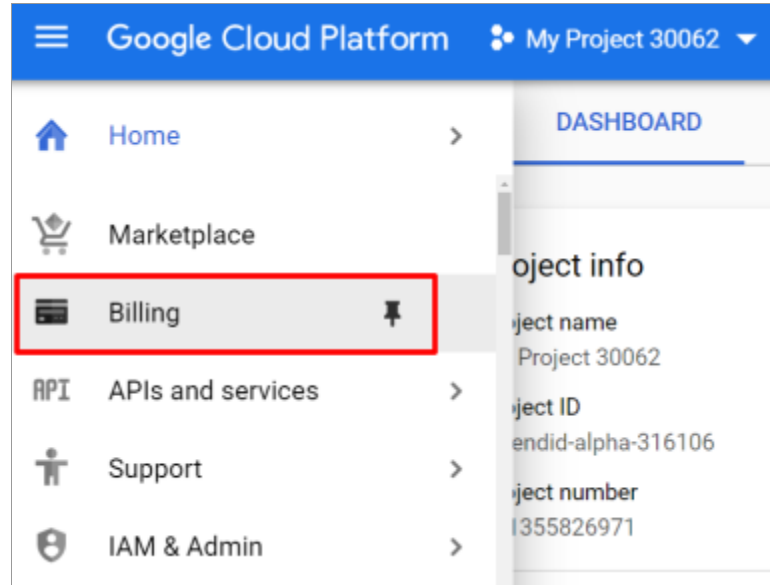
Google Cloud Platform
My Project 30062

Home
Marketplace
Billing
API
APIs and services
Support
IAM & Admin

DASHBOARD

oject info
oject name
Project 30062
oject ID
endid-alpha-316106
oject number
1355826971